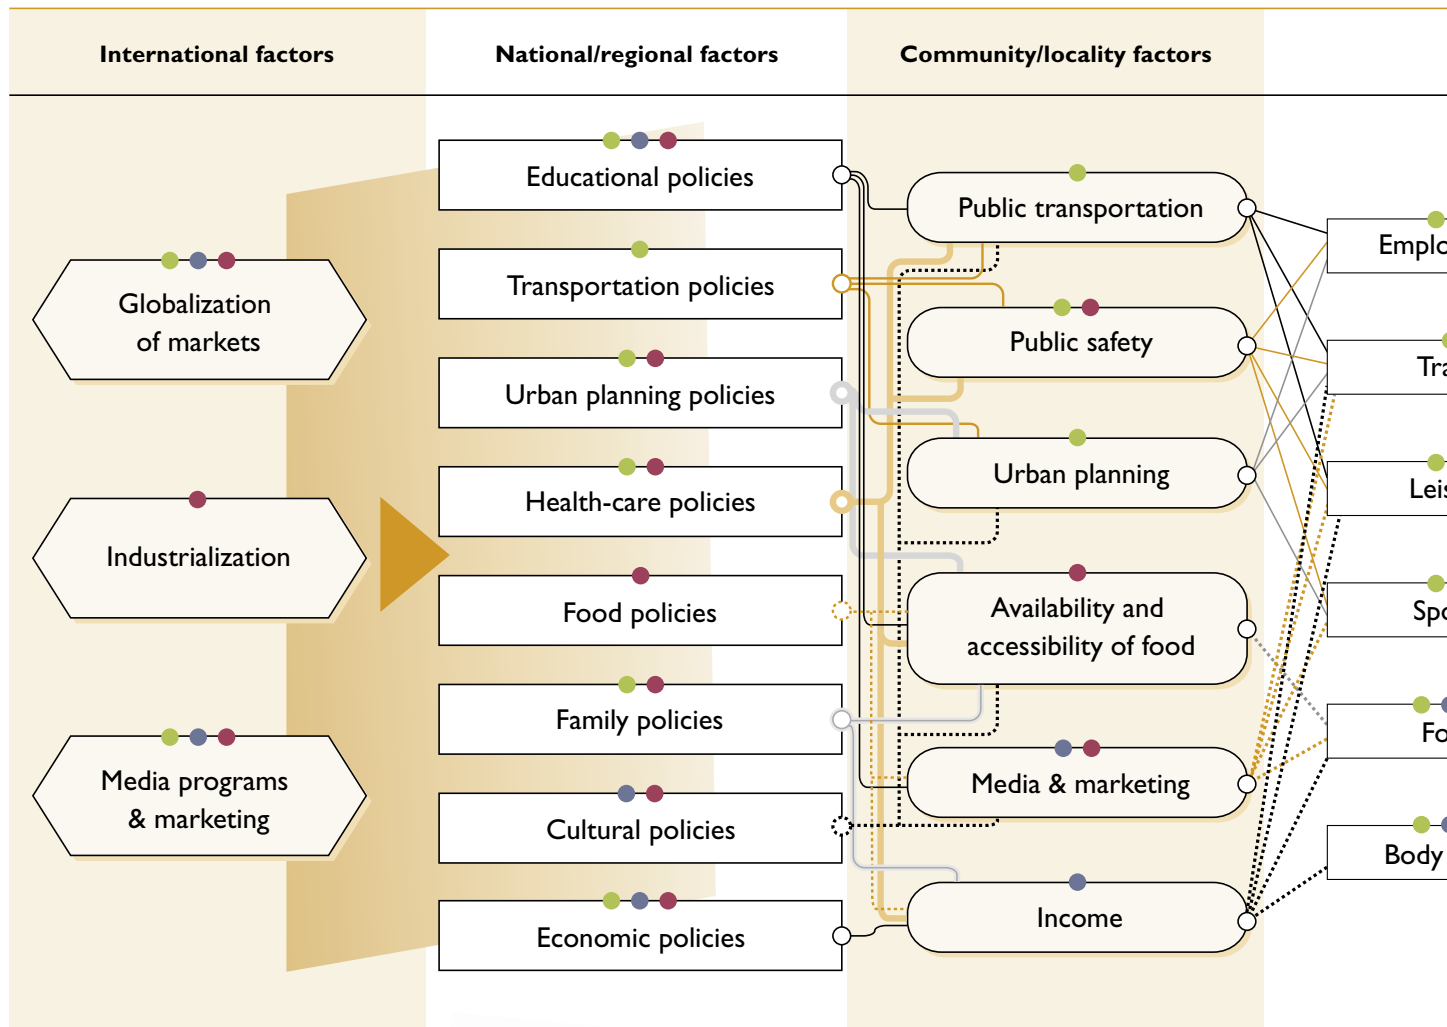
International factors

National/regional factors

Community/locality factors

Globalization of markets

Industrialization

Media programs & marketing

Educational policies

Transportation policies

Urban planning policies

Health-care policies

Food policies

Family policies

Cultural policies

Economic policies

Public transportation

Public safety

Urban planning

Availability and accessibility of food

Media & marketing

Income

Emplo

Tra

Leis

Spo

Fo

Body